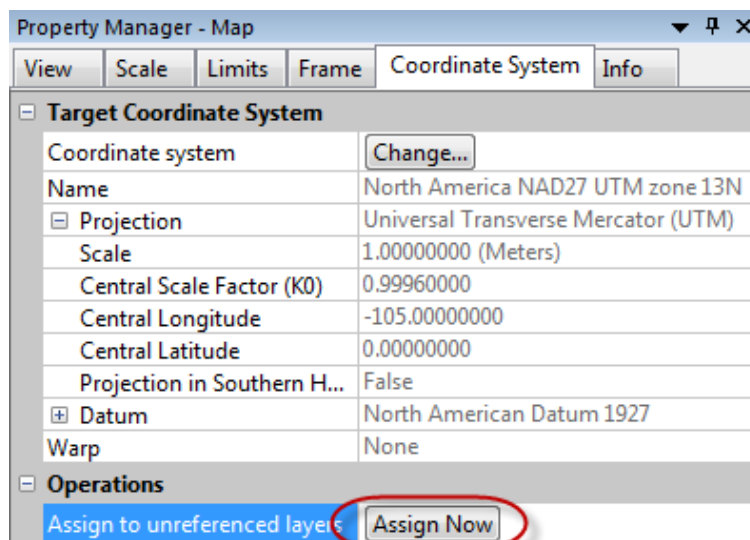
Property Manager - Map

| View | Scale | Limits | Frame | Coordinate System | Info |
|---|---|---|---|---|---|

⊟ Target Coordinate System

| | |
|---|---|
| Coordinate system | Change... |
| Name | North America NAD27 UTM zone 13N |
| ⊟ Projection | Universal Transverse Mercator (UTM) |
| Scale | 1.00000000 (Meters) |
| Central Scale Factor (K0) | 0.99960000 |
| Central Longitude | -105.00000000 |
| Central Latitude | 0.00000000 |
| Projection in Southern H... | False |
| ⊞ Datum | North American Datum 1927 |
| Warp | None |

⊟ Operations

| | |
|---|---|
| Assign to unreferenced layers | Assign Now |